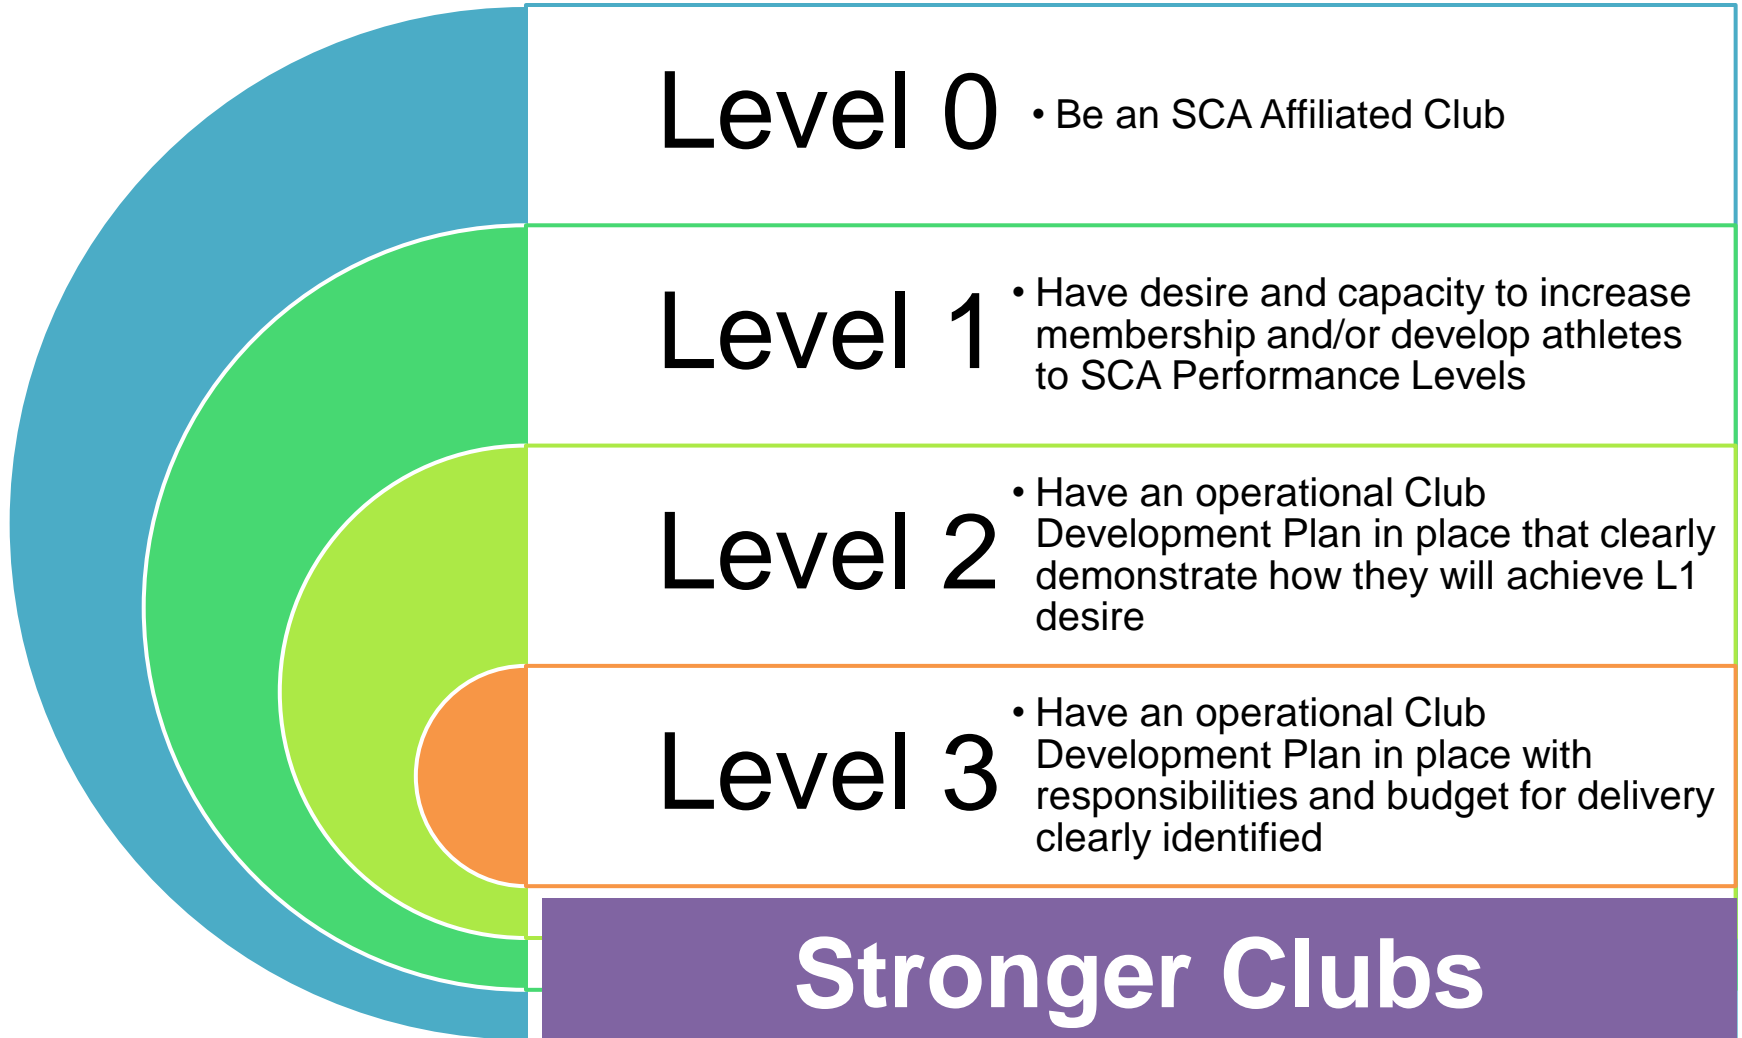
Level 0
• Be an SCA Affiliated Club

Level 1
• Have desire and capacity to increase membership and/or develop athletes to SCA Performance Levels

Level 2
• Have an operational Club Development Plan in place that clearly demonstrate how they will achieve L1 desire

Level 3
• Have an operational Club Development Plan in place with responsibilities and budget for delivery clearly identified

Stronger Clubs